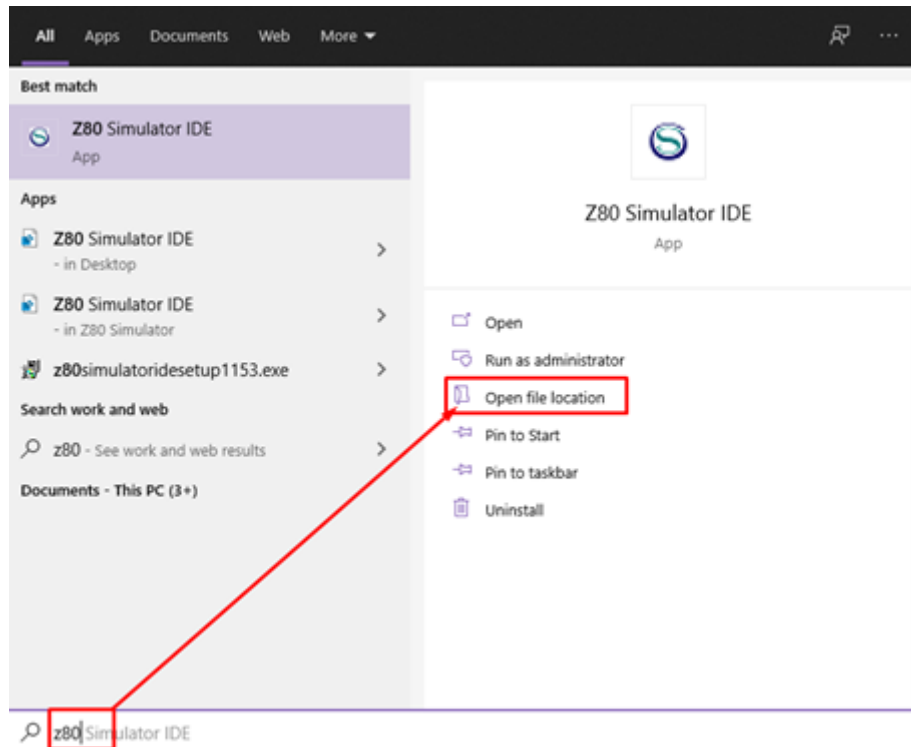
All Apps Documents Web More ▾

Best match

Z80 Simulator IDE
App

Apps

Z80 Simulator IDE
- in Desktop

Z80 Simulator IDE
- in Z80 Simulator

z80simulatoridesetup1153.exe

Search work and web

z80 - See work and web results

Documents - This PC (3+)

Z80 Simulator IDE
App

Open

Run as administrator

Open file location

Pin to Start

Pin to taskbar

Uninstall

z80 Simulator IDE